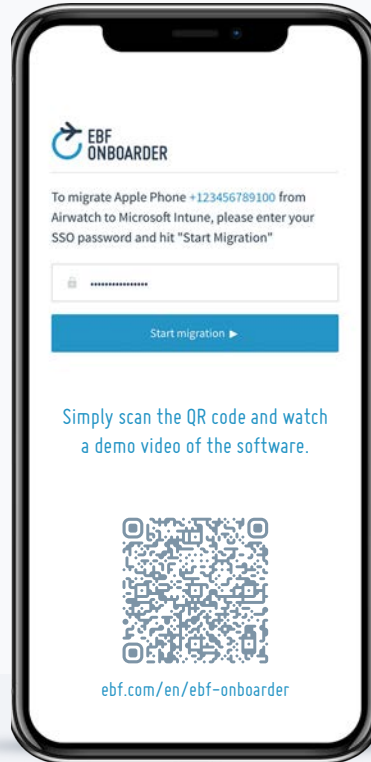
EBF
ONBOARDER

To migrate Apple Phone +123456789100 from Airwatch to Microsoft Intune, please enter your SSO password and hit "Start Migration"

••••••••••••••••

Start migration ▶

Simply scan the QR code and watch a demo video of the software.

ebf.com/en/ebf-onboarder